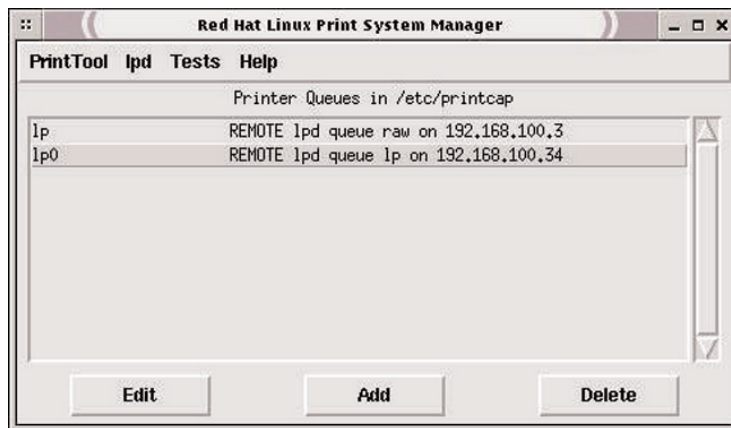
Red Hat Linux Print System Manager

PrintTool lpd Tests Help

Printer Queues in /etc/printcap

| lp | REMOTE lpd queue raw on 192.168.100.3 |
|---|---|
| lp0 | REMOTE lpd queue lp on 192.168.100.34 |

Edit Add Delete